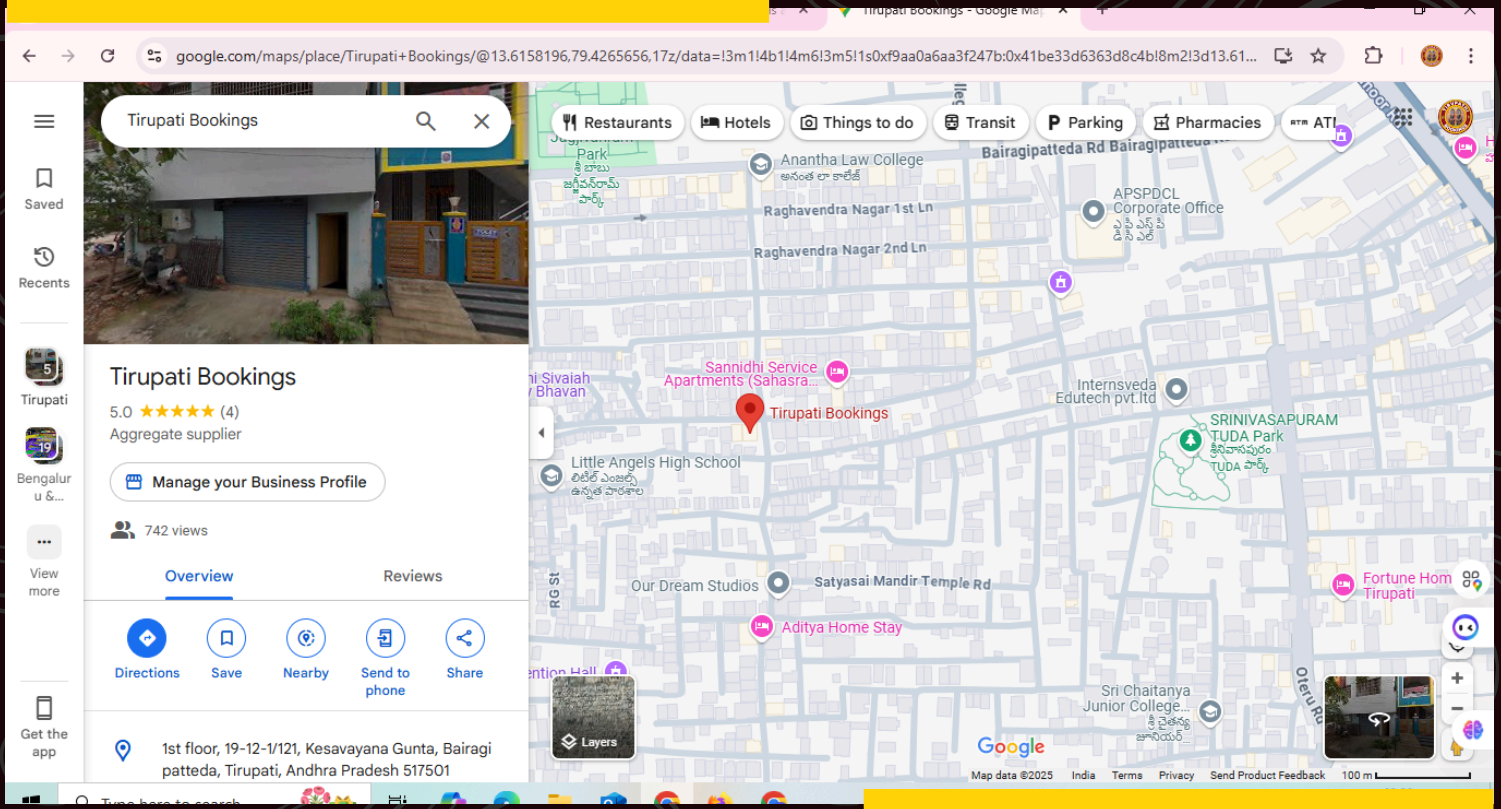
Tirupati Bookings - Google Ma

google.com/maps/place/Tirupati+Bookings/@13.6158196,79.4265656,17z/data=!3m1!4b1!4m6!3m5!1s0xf9aa0a6aa3f247b:0x41be33d6363d8c4b!8m2!3d13.61...

Saved

Recents

5
Tirupati

19
Bengaluru &...

View more

Get the app

Tirupati Bookings

Tirupati Bookings
5.0 ★★★★★ (4)
Aggregate supplier

Manage your Business Profile

742 views

Overview
Reviews

Directions
Save
Nearby
Send to phone
Share

1st floor, 19-12-1/121, Kesavayana Gunta, Bairagi patteda, Tirupati, Andhra Pradesh 517501

Restaurants
Hotels
Things to do
Transit
Parking
Pharmacies
ATI

Park
Anantha Law College
అనంత లా కాలేజ్
Bairagipatteda Rd Bairagipatteda
APSPDCL Corporate Office
Raghavendra Nagar 1st Ln
Raghavendra Nagar 2nd Ln
Sannidhi Service Apartments (Sahasra...
Sivaiah Bhavan
Internsveda Edutech pvt.ltd
Tirupati Bookings
SRINIVASAPURAM TUDA Park
TUDA పార్క్
Little Angels High School
RG St
Our Dream Studios
Satyasai Mandir Temple Rd
Fortune Hom Tirupati
Aditya Home Stay
ention Hall
Sri Chaitanya Junior College
Oteru
Layers
Google
Map data ©2025 India Terms Privacy Send Product Feedback 100 m

Type here to search